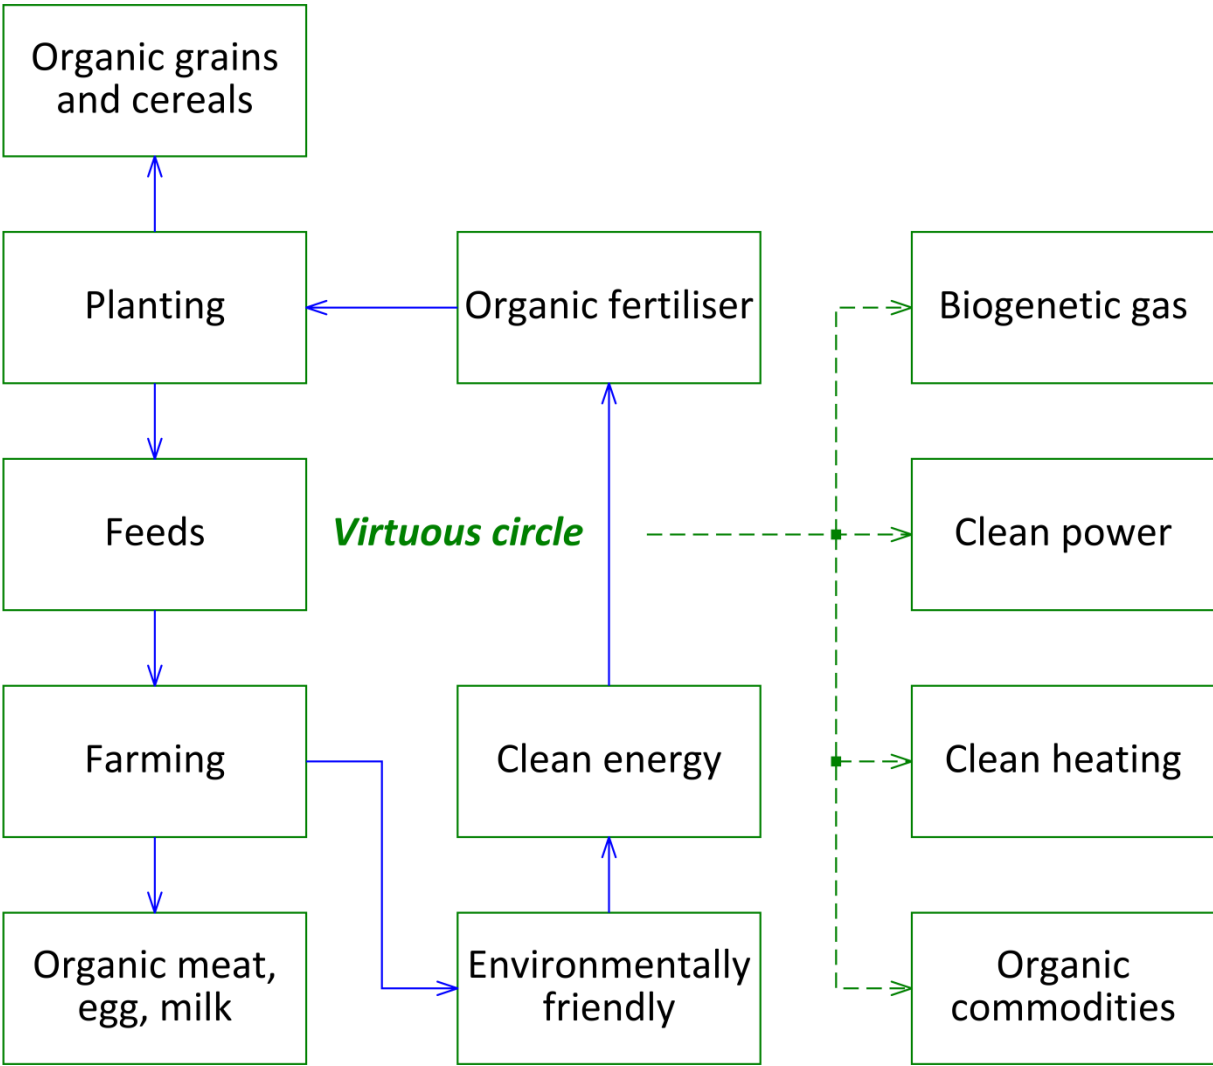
Organic grains and cereals

Planting

Organic fertiliser

Biogenetic gas

Feeds

Virtuous circle

Clean power

Farming

Clean energy

Clean heating

Organic meat, egg, milk

Environmentally friendly

Organic commodities